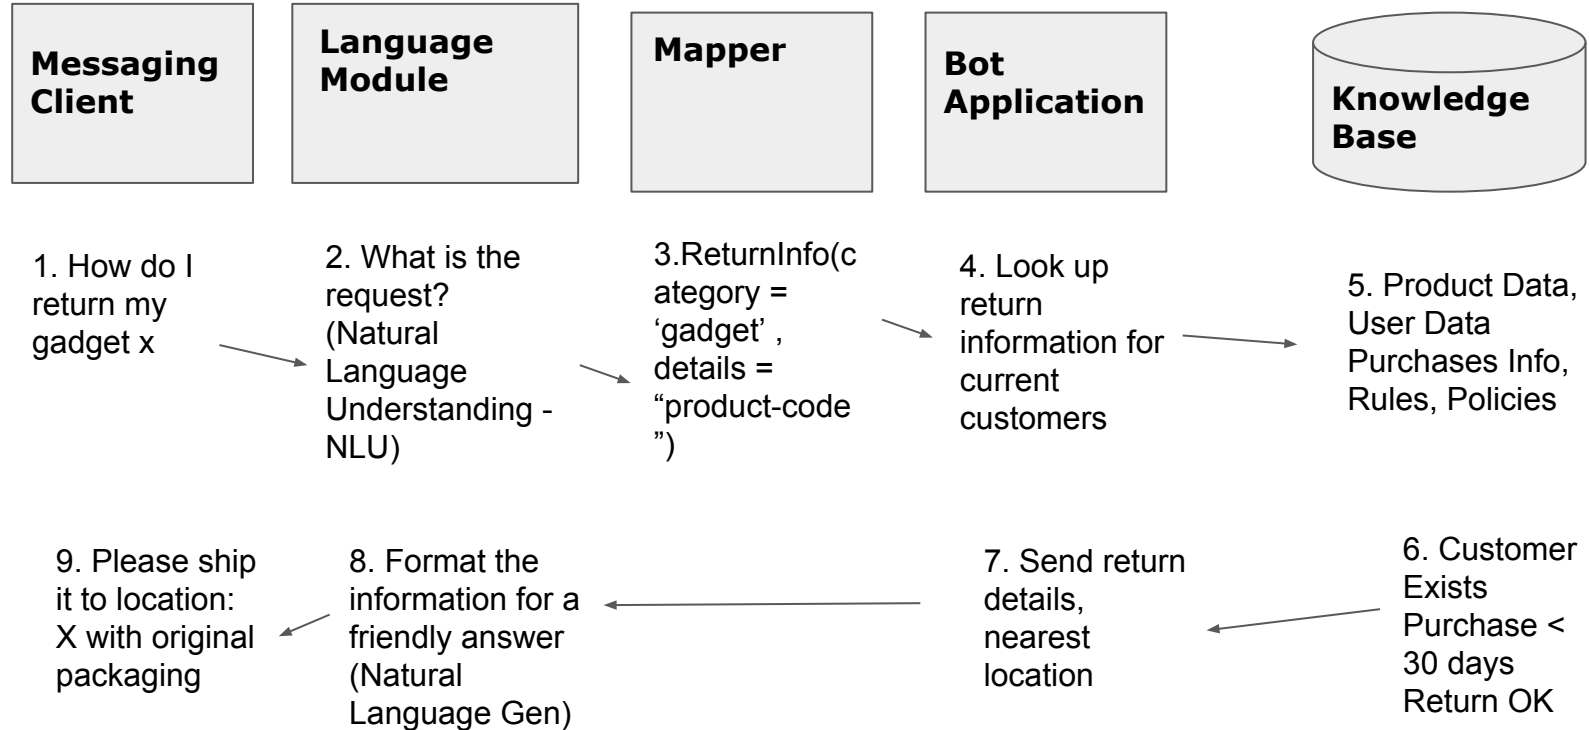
Messaging Client

Language Module

Mapper

Bot Application

Knowledge Base

1. How do I return my gadget x

2. What is the request? (Natural Language Understanding - NLU)

3.ReturnInfo(category = ‘gadget’ , details = “product-code ”)

4. Look up return information for current customers

5. Product Data, User Data Purchases Info, Rules, Policies

6. Customer Exists Purchase < 30 days Return OK

7. Send return details, nearest location

8. Format the information for a friendly answer (Natural Language Gen)

9. Please ship it to location: X with original packaging